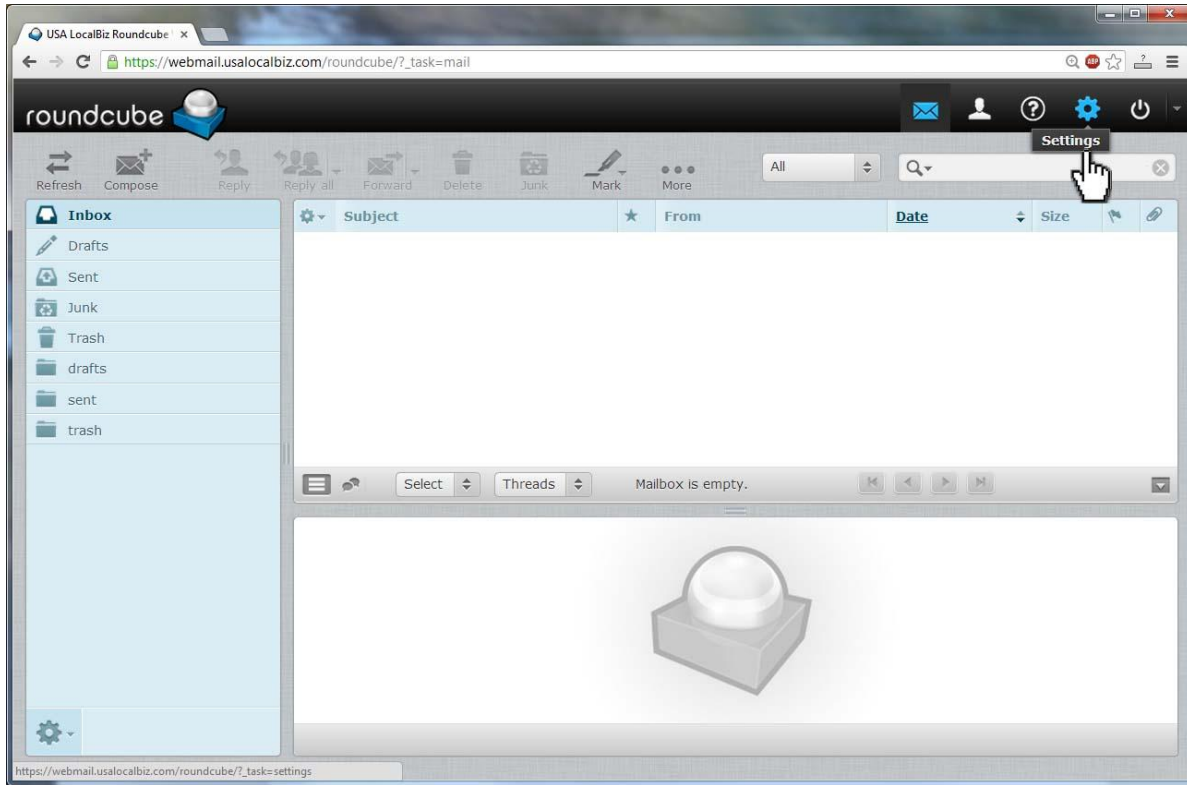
USA LocalBiz Roundcube ×

https://webmail.usalocalbiz.com/roundcube/?_task=mail

roundcube

Settings

Refresh Compose Reply Reply all Forward Delete Junk Mark More

All

Inbox
Drafts
Sent
Junk
Trash
drafts
sent
trash

Subject From Date Size

Select Threads Mailbox is empty.

https://webmail.usalocalbiz.com/roundcube/?_task=settings